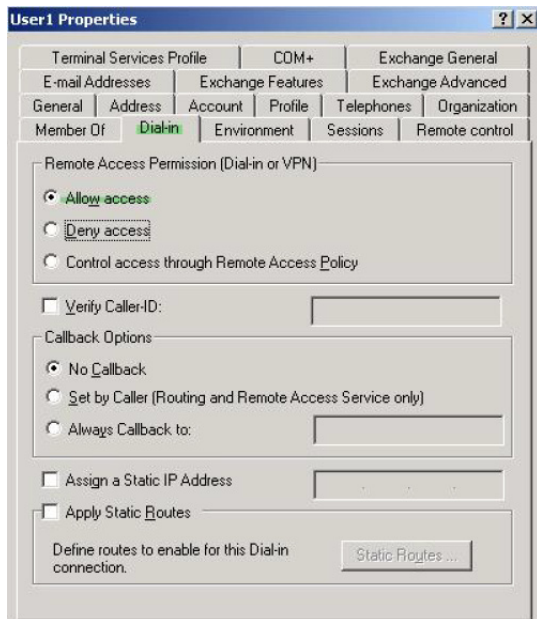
User1 Properties

?
X

Terminal Services Profile | COM+ | Exchange General
E-mail Addresses | Exchange Features | Exchange Advanced
General | Address | Account | Profile | Telephones | Organization
Member Of | Dial-in | Environment | Sessions | Remote control

Remote Access Permission (Dial-in or VPN)

Allow access

Deny access

Control access through Remote Access Policy

Verify Caller-ID:

Callback Options

No Callback

Set by Caller (Routing and Remote Access Service only)

Always Callback to:

Assign a Static IP Address

Apply Static Routes

Define routes to enable for this Dial-in connection.

Static Routes ...